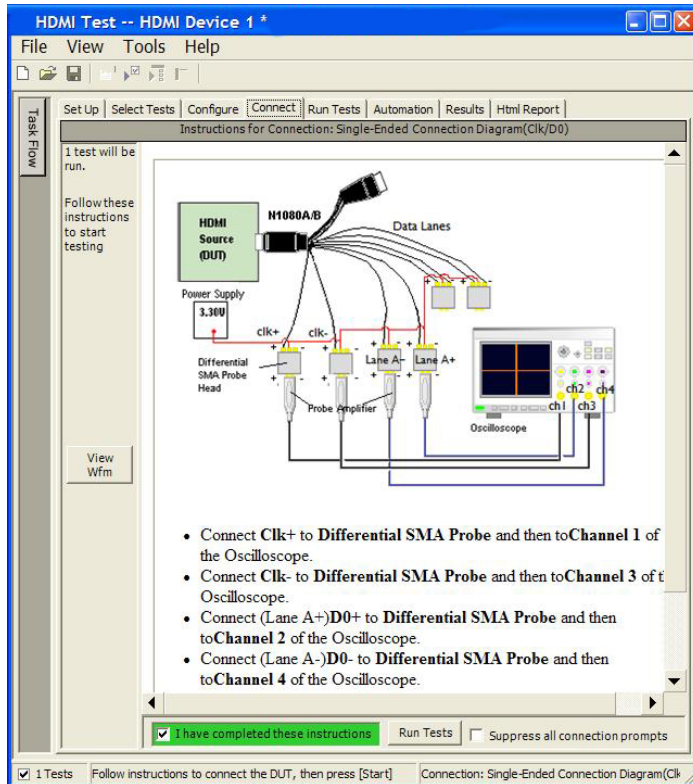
HDMI Test -- HDMI Device 1 *

File View Tools Help

Task Flow

Set Up | Select Tests | Configure | Connect | Run Tests | Automation | Results | Html Report

Instructions for Connection: Single-Ended Connection Diagram(Clk/D0)

1 test will be run.

Follow these instructions to start testing

View Wfm

HDMI Source (DUT)

N1080A/B

Data Lanes

Power Supply

3.30V

clk+

clk-

Lane A-

Lane A+

Differential SMA Probe Head

Probe Amplifier

ch1 ch2 ch3 ch4

Oscilloscope

• Connect **Clk+** to **Differential SMA Probe** and then to**Channel 1** of the Oscilloscope.
• Connect **Clk-** to **Differential SMA Probe** and then to**Channel 3** of t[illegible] Oscilloscope.
• Connect (Lane A+)**D0+** to **Differential SMA Probe** and then to**Channel 2** of the Oscilloscope.
• Connect (Lane A-)**D0-** to **Differential SMA Probe** and then to**Channel 4** of the Oscilloscope.

I have completed these instructions

Run Tests

Suppress all connection prompts

1 Tests | Follow instructions to connect the DUT, then press [Start] | Connection: Single-Ended Connection Diagram(Clk